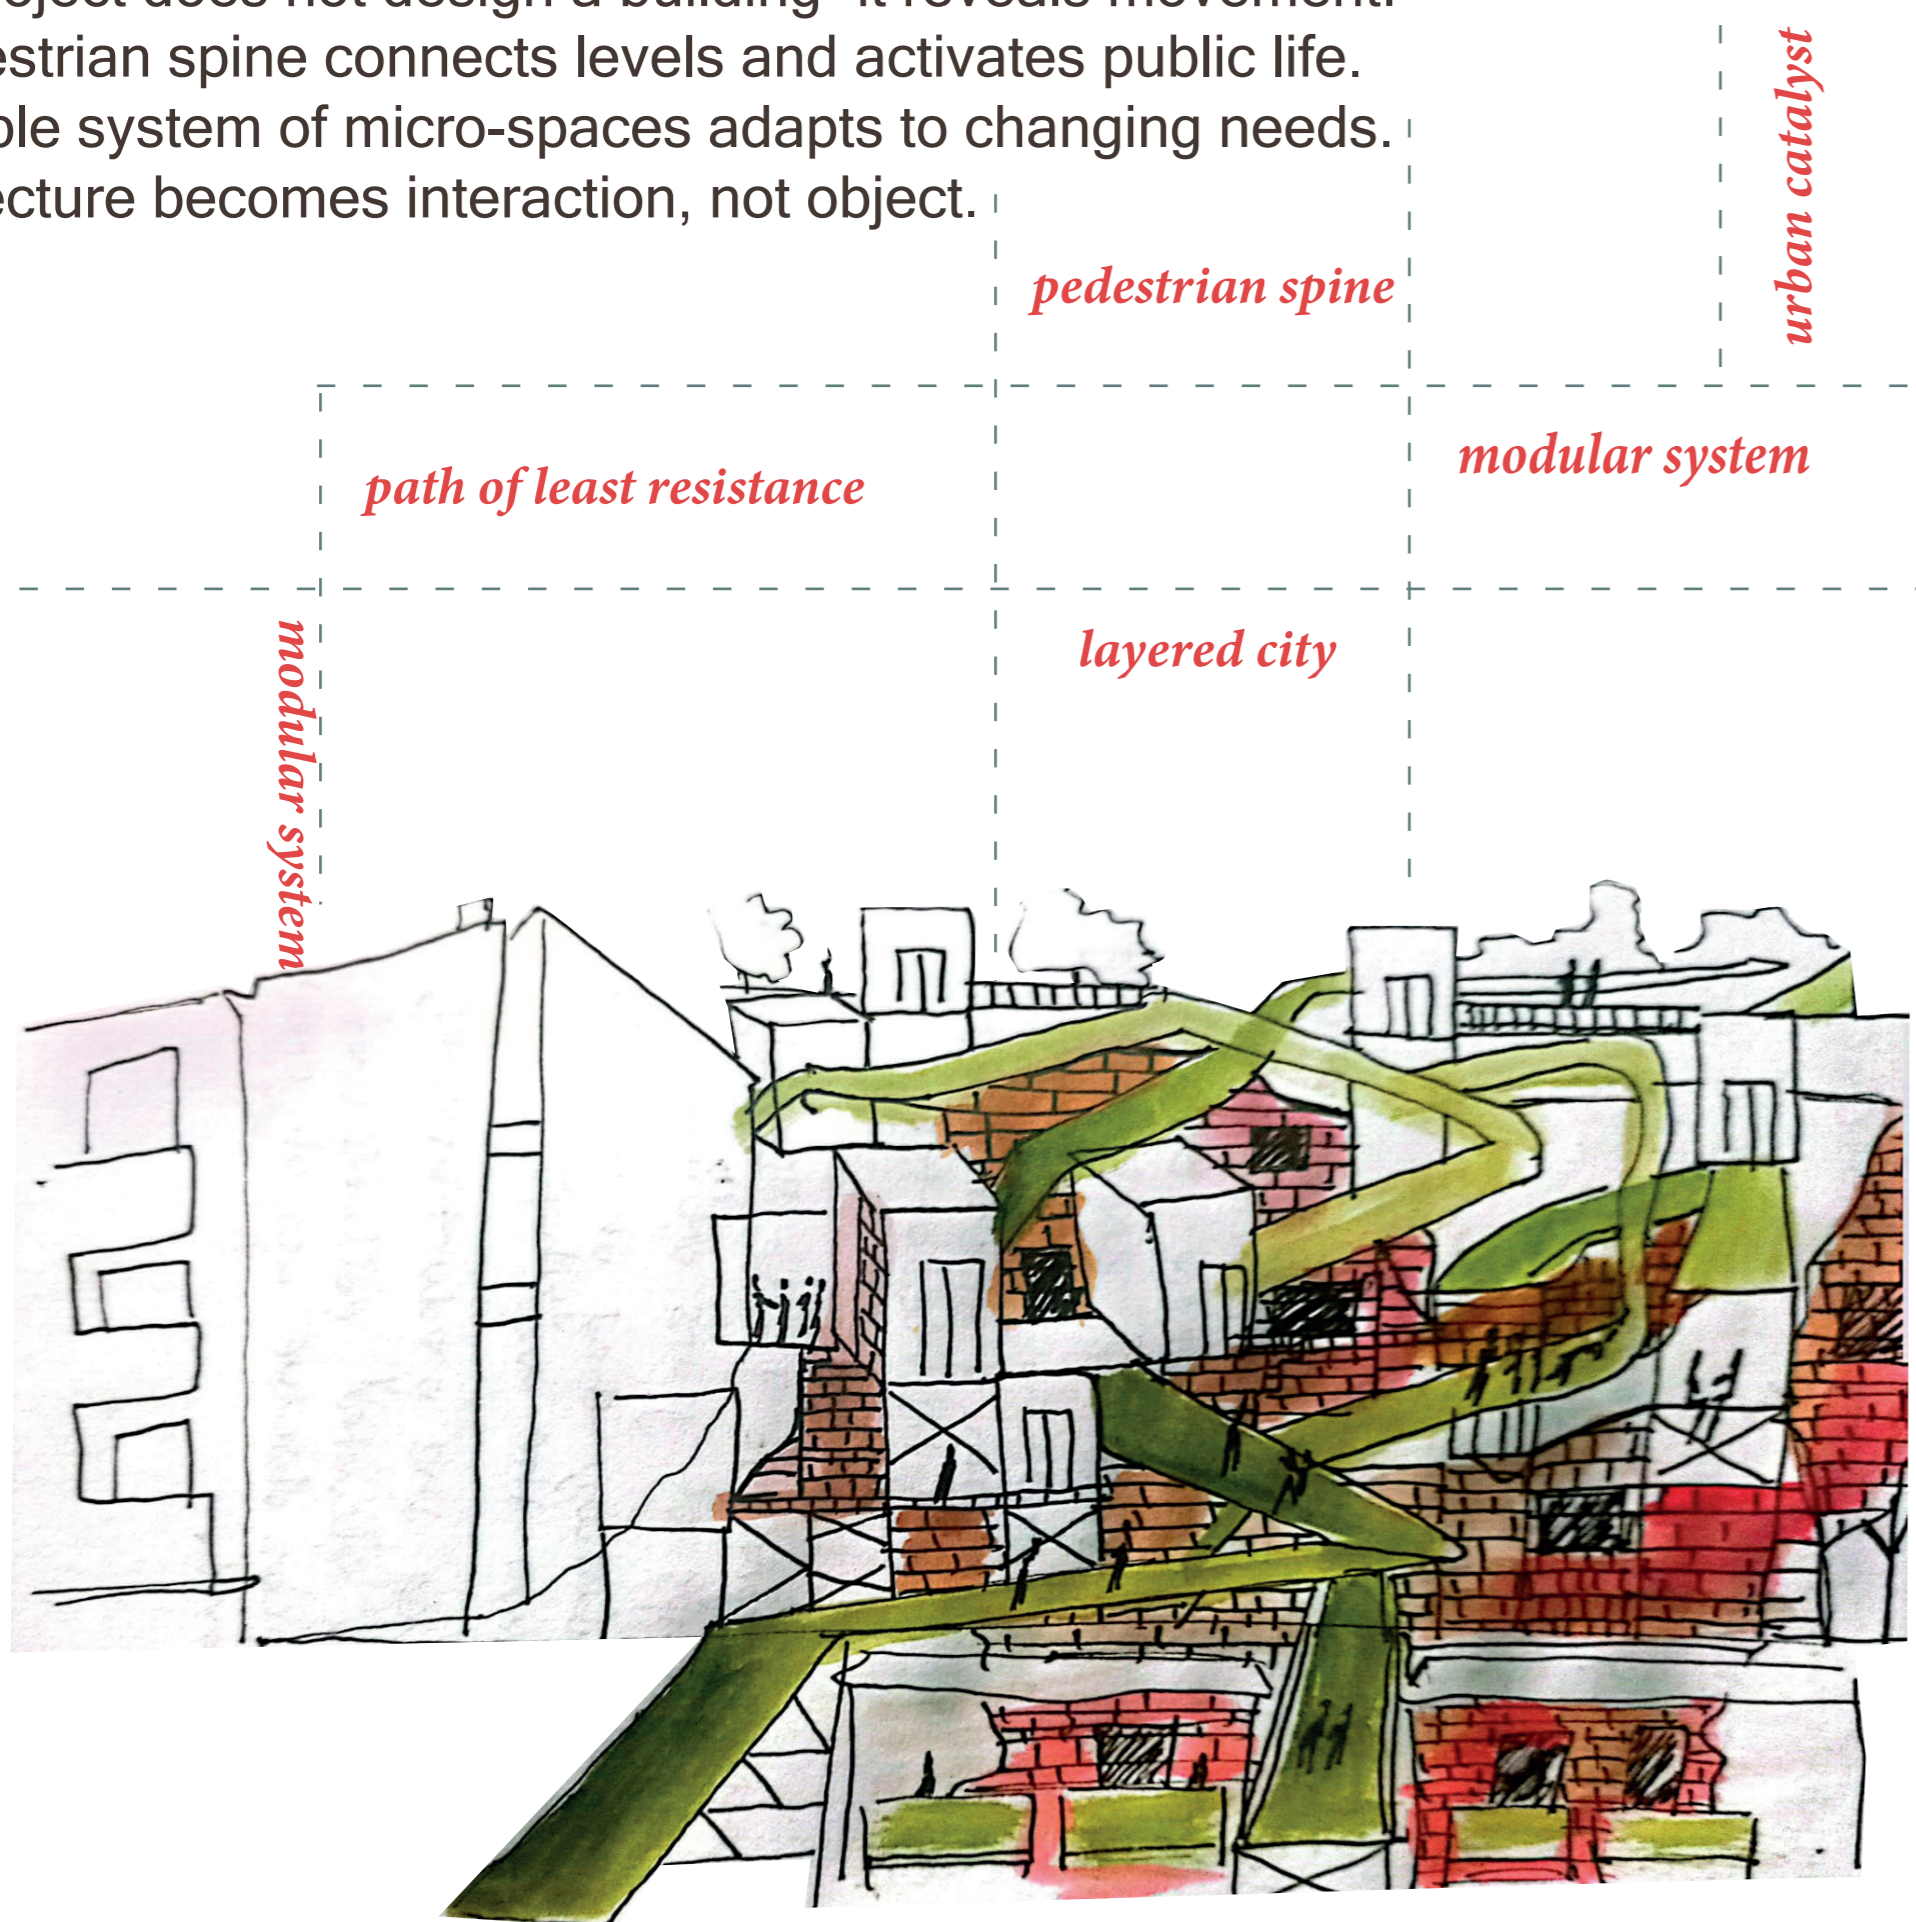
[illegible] does not design a building. It reveals movement.
estrian spine connects levels and activates public life.
ble system of micro-spaces adapts to changing needs.
ecture becomes interaction, not object.

pedestrian spine

urban catalyst

path of least resistance

modular system

layered city

modular system